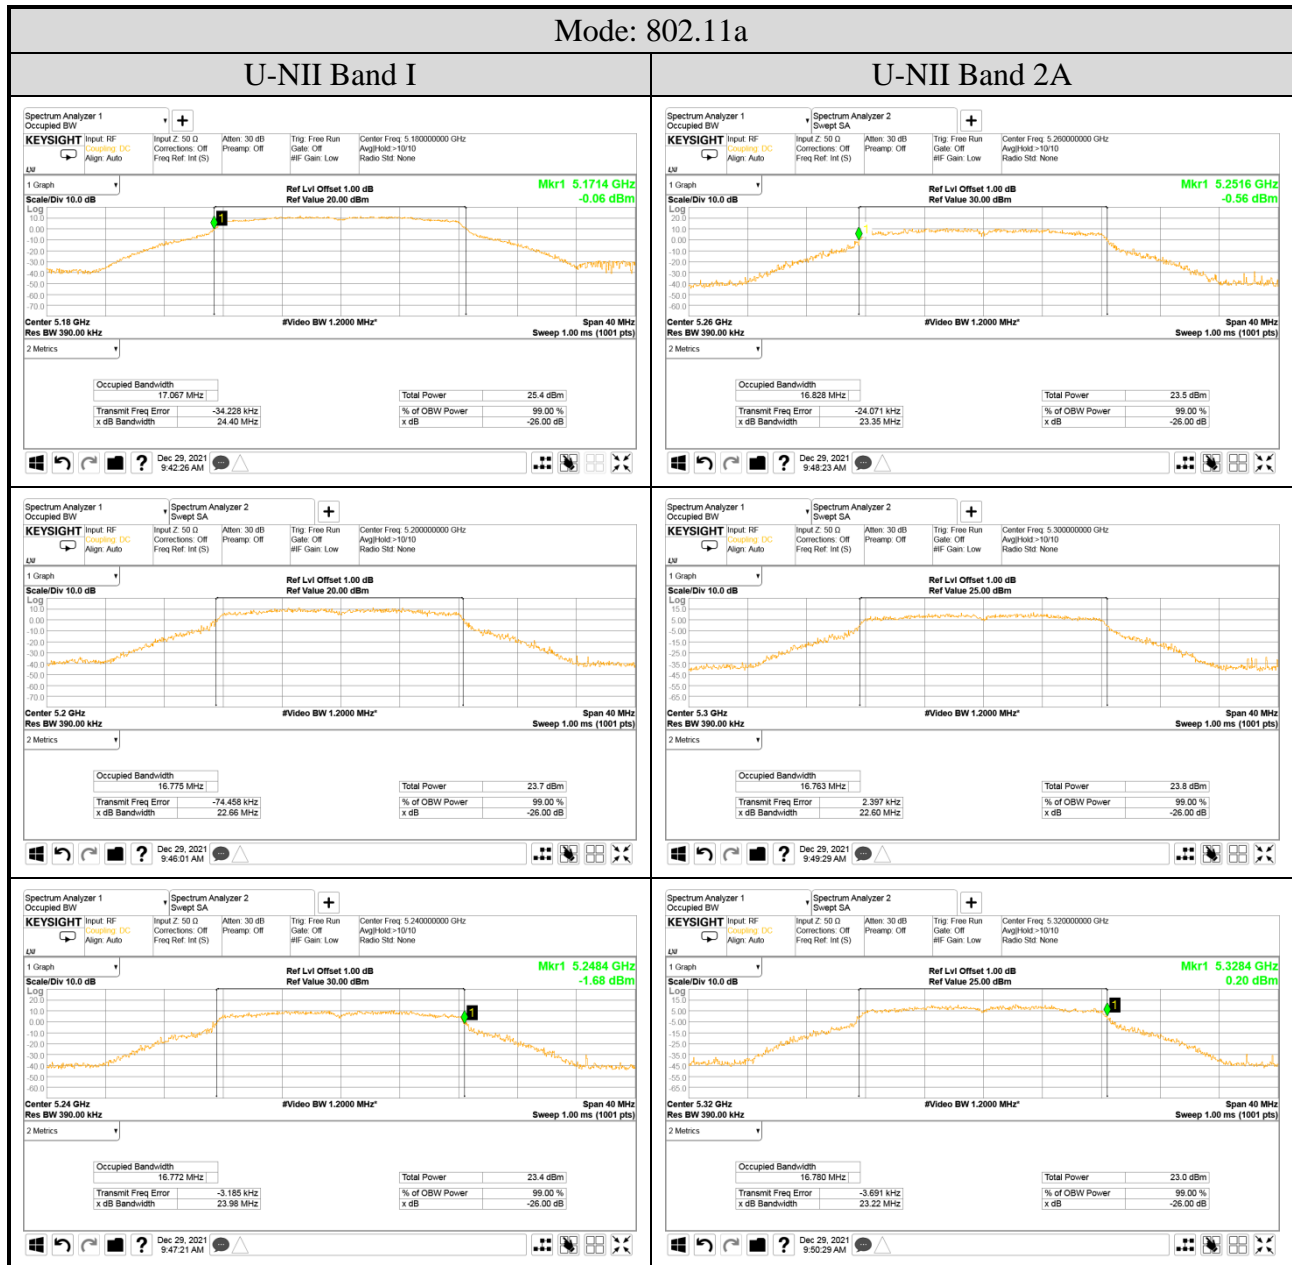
Mode: 802.11a

| U-NII Band I | U-NII Band 2A |
|---|---|
| | |

Spectrum Analyzer 1
Occupied BW
KEYSIGHT Input: RF Coupling: DC Align: Auto Input Z: 50 Ω Corrections: Off Freq Ref: Int (S) Atten: 30 dB Preamp: Off Trig: Free Run Gate: Off #IF Gain: Low Center Freq: 5.180000000 GHz Avg|Hold:>10/10 Radio Std: None
1 Graph
Scale/Div 10.0 dB Ref Lvl Offset 1.00 dB Ref Value 20.00 dBm Mkr1 5.1714 GHz -0.06 dBm
Log
10.0 0.00 -10.0 -20.0 -30.0 -40.0 -50.0 -60.0 -70.0
Center 5.18 GHz Res BW 390.00 kHz #Video BW 1.2000 MHz* Span 40 MHz Sweep 1.00 ms (1001 pts)
2 Metrics
Occupied Bandwidth 17.067 MHz
Total Power 25.4 dBm
Transmit Freq Error -34.228 kHz
x dB Bandwidth 24.40 MHz
% of OBW Power 99.00 %
x dB -26.00 dB
Dec 29, 2021 9:42:26 AM

Spectrum Analyzer 1
Occupied BW
Spectrum Analyzer 2
Swept SA
KEYSIGHT Input: RF Coupling: DC Align: Auto Input Z: 50 Ω Corrections: Off Freq Ref: Int (S) Atten: 30 dB Preamp: Off Trig: Free Run Gate: Off #IF Gain: Low Center Freq: 5.260000000 GHz Avg|Hold:>10/10 Radio Std: None
1 Graph
Scale/Div 10.0 dB Ref Lvl Offset 1.00 dB Ref Value 30.00 dBm Mkr1 5.2516 GHz -0.56 dBm
Log
20.0 10.0 0.00 -10.0 -20.0 -30.0 -40.0 -50.0 -60.0
Center 5.26 GHz Res BW 390.00 kHz #Video BW 1.2000 MHz* Span 40 MHz Sweep 1.00 ms (1001 pts)
2 Metrics
Occupied Bandwidth 16.828 MHz
Total Power 23.5 dBm
Transmit Freq Error -24.071 kHz
x dB Bandwidth 23.35 MHz
% of OBW Power 99.00 %
x dB -26.00 dB
Dec 29, 2021 9:48:23 AM

Spectrum Analyzer 1
Occupied BW
Spectrum Analyzer 2
Swept SA
KEYSIGHT Input: RF Coupling: DC Align: Auto Input Z: 50 Ω Corrections: Off Freq Ref: Int (S) Atten: 30 dB Preamp: Off Trig: Free Run Gate: Off #IF Gain: Low Center Freq: 5.200000000 GHz Avg|Hold:>10/10 Radio Std: None
1 Graph
Scale/Div 10.0 dB Ref Lvl Offset 1.00 dB Ref Value 20.00 dBm
Log
10.0 0.00 -10.0 -20.0 -30.0 -40.0 -50.0 -60.0 -70.0
Center 5.2 GHz Res BW 390.00 kHz #Video BW 1.2000 MHz* Span 40 MHz Sweep 1.00 ms (1001 pts)
2 Metrics
Occupied Bandwidth 16.775 MHz
Total Power 23.7 dBm
Transmit Freq Error -74.458 kHz
x dB Bandwidth 22.66 MHz
% of OBW Power 99.00 %
x dB -26.00 dB
Dec 29, 2021 9:46:01 AM

Spectrum Analyzer 1
Occupied BW
Spectrum Analyzer 2
Swept SA
KEYSIGHT Input: RF Coupling: DC Align: Auto Input Z: 50 Ω Corrections: Off Freq Ref: Int (S) Atten: 30 dB Preamp: Off Trig: Free Run Gate: Off #IF Gain: Low Center Freq: 5.300000000 GHz Avg|Hold:>10/10 Radio Std: None
1 Graph
Scale/Div 10.0 dB Ref Lvl Offset 1.00 dB Ref Value 25.00 dBm
Log
15.0 5.00 -5.00 -15.0 -25.0 -35.0 -45.0 -55.0 -65.0
Center 5.3 GHz Res BW 390.00 kHz #Video BW 1.2000 MHz* Span 40 MHz Sweep 1.00 ms (1001 pts)
2 Metrics
Occupied Bandwidth 16.763 MHz
Total Power 23.8 dBm
Transmit Freq Error 2.397 kHz
x dB Bandwidth 22.60 MHz
% of OBW Power 99.00 %
x dB -26.00 dB
Dec 29, 2021 9:49:29 AM

Spectrum Analyzer 1
Occupied BW
Spectrum Analyzer 2
Swept SA
KEYSIGHT Input: RF Coupling: DC Align: Auto Input Z: 50 Ω Corrections: Off Freq Ref: Int (S) Atten: 30 dB Preamp: Off Trig: Free Run Gate: Off #IF Gain: Low Center Freq: 5.240000000 GHz Avg|Hold:>10/10 Radio Std: None
1 Graph
Scale/Div 10.0 dB Ref Lvl Offset 1.00 dB Ref Value 30.00 dBm Mkr1 5.2484 GHz -1.68 dBm
Log
20.0 10.0 0.00 -10.0 -20.0 -30.0 -40.0 -50.0 -60.0
Center 5.24 GHz Res BW 390.00 kHz #Video BW 1.2000 MHz* Span 40 MHz Sweep 1.00 ms (1001 pts)
2 Metrics
Occupied Bandwidth 16.772 MHz
Total Power 23.4 dBm
Transmit Freq Error -3.185 kHz
x dB Bandwidth 23.98 MHz
% of OBW Power 99.00 %
x dB -26.00 dB
Dec 29, 2021 9:47:21 AM

Spectrum Analyzer 1
Occupied BW
Spectrum Analyzer 2
Swept SA
KEYSIGHT Input: RF Coupling: DC Align: Auto Input Z: 50 Ω Corrections: Off Freq Ref: Int (S) Atten: 30 dB Preamp: Off Trig: Free Run Gate: Off #IF Gain: Low Center Freq: 5.320000000 GHz Avg|Hold:>10/10 Radio Std: None
1 Graph
Scale/Div 10.0 dB Ref Lvl Offset 1.00 dB Ref Value 25.00 dBm Mkr1 5.3284 GHz 0.20 dBm
Log
15.0 5.00 -5.00 -15.0 -25.0 -35.0 -45.0 -55.0 -65.0
Center 5.32 GHz Res BW 390.00 kHz #Video BW 1.2000 MHz* Span 40 MHz Sweep 1.00 ms (1001 pts)
2 Metrics
Occupied Bandwidth 16.780 MHz
Total Power 23.0 dBm
Transmit Freq Error -3.691 kHz
x dB Bandwidth 23.22 MHz
% of OBW Power 99.00 %
x dB -26.00 dB
Dec 29, 2021 9:50:29 AM